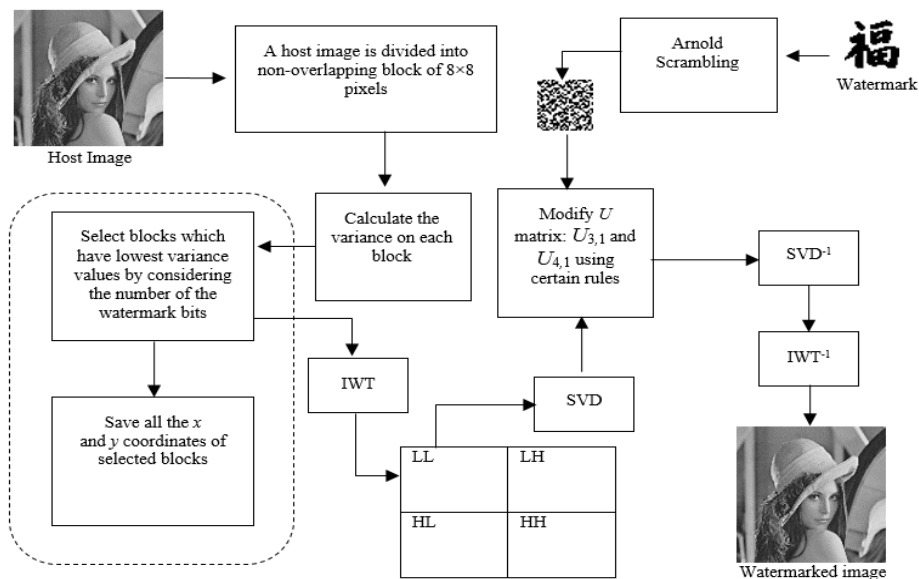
Host Image

A host image is divided into non-overlapping block of 8×8 pixels

Arnold Scrambling

福

Watermark

Calculate the variance on each block

Select blocks which have lowest variance values by considering the number of the watermark bits

Save all the $x$ and $y$ coordinates of selected blocks

Modify $U$ matrix: $U_{3,1}$ and $U_{4,1}$ using certain rules

$SVD^{-1}$

$IWT^{-1}$

IWT

SVD

| LL | LH |
|---|---|
| HL | HH |

Watermarked image